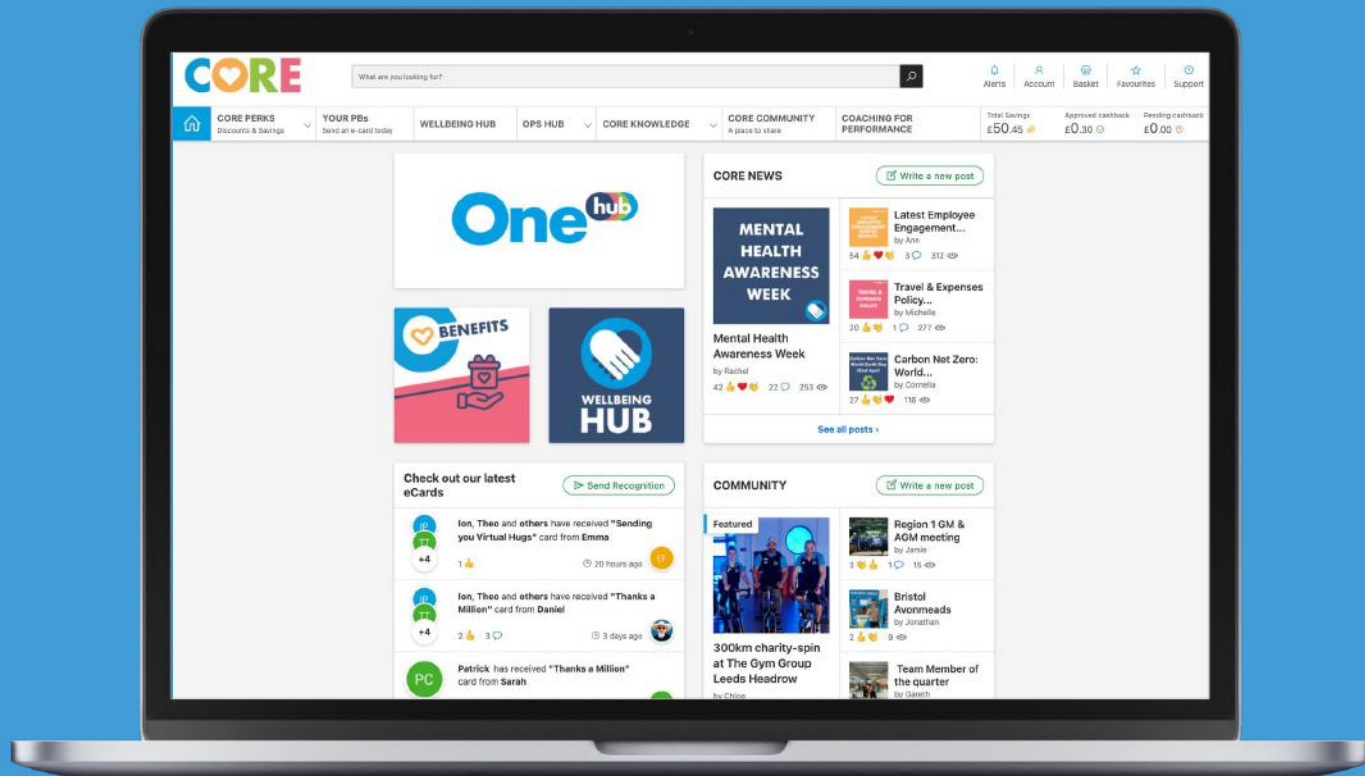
CORE

What are you looking for?

Alerts Account Basket Favourites Support

CORE PERKS
Discounts & Savings

YOUR PBs
Send an e-card today

WELLBEING HUB

OPS HUB

CORE KNOWLEDGE

CORE COMMUNITY
A place to share

COACHING FOR PERFORMANCE

Total Savings
£50.45

Approved cashback
£0.30

Pending cashback
£0.00

One hub

BENEFITS

WELLBEING HUB

CORE NEWS

Write a new post

MENTAL HEALTH AWARENESS WEEK

Mental Health Awareness Week
by Rachel
42 22 253

Latest Employee Engagement...
by Ann
54 3 312

Travel & Expenses Policy...
by Michelle
20 1 277

Carbon Net Zero: World...
by Cornelia
27 116

See all posts ›

Check out our latest eCards

Send Recognition

JP TT +4
Ion, Theo and others have received "Sending you Virtual Hugs" card from Emma
1 20 hours ago EF

JP TT +4
Ion, Theo and others have received "Thanks a Million" card from Daniel
2 3 3 days ago

PC
Patrick has received "Thanks a Million" card from Sarah

COMMUNITY

Write a new post

Featured

300km charity-spin at The Gym Group Leeds Headrow
by Chloe

Region 1 GM & AGM meeting
by Jamie
3 1 15

Bristol Avonmeads
by Jonathan
2 9

Team Member of the quarter
by Gareth